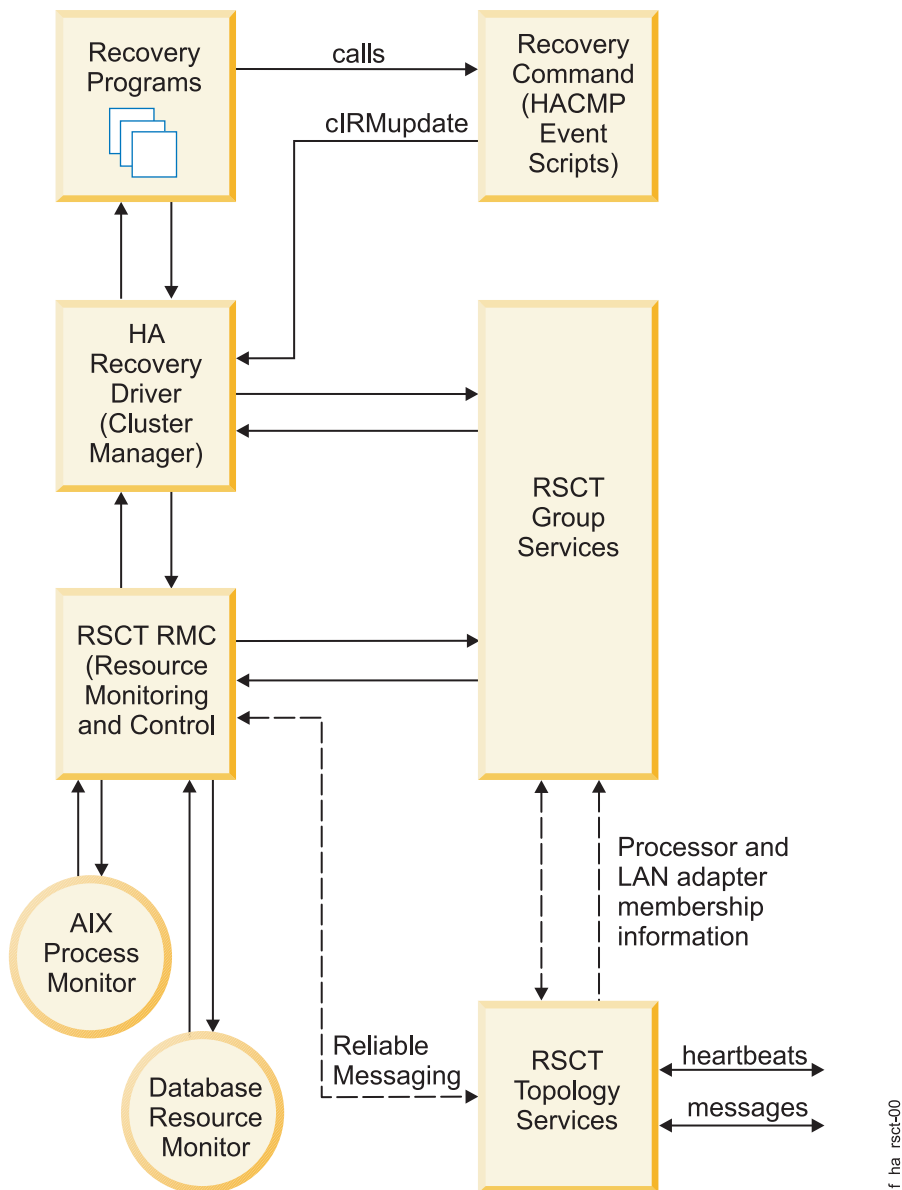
Recovery Programs

calls

Recovery Command (HACMP Event Scripts)

clRMupdate

HA Recovery Driver (Cluster Manager)

RSCT Group Services

RSCT RMC (Resource Monitoring and Control

AIX Process Monitor

Database Resource Monitor

Processor and LAN adapter membership information

Reliable Messaging

RSCT Topology Services

heartbeats

messages

f ha rsct-00